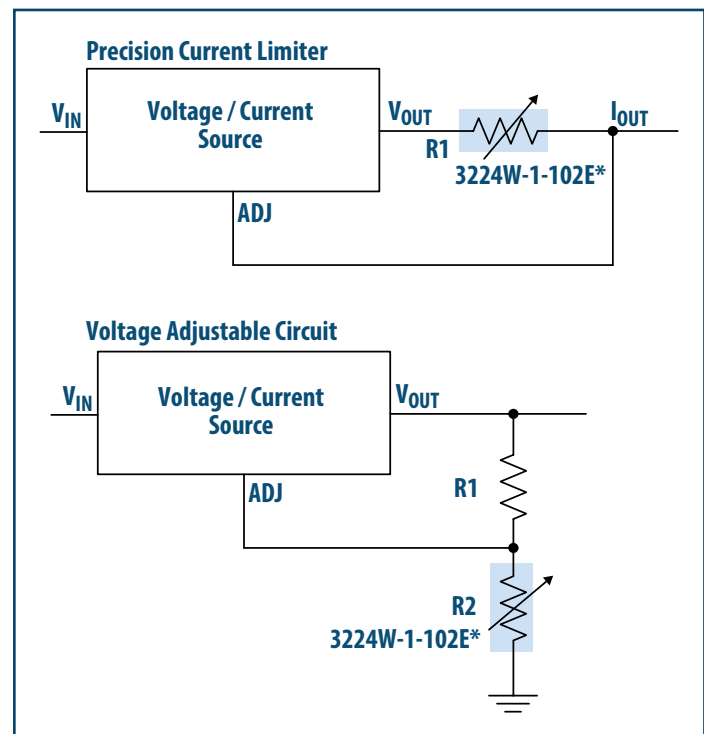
Precision Current Limiter

$V_{IN}$

Voltage / Current Source

$V_{OUT}$

R1

3224W-1-102E*

$I_{OUT}$

ADJ

Voltage Adjustable Circuit

$V_{IN}$

Voltage / Current Source

$V_{OUT}$

ADJ

R1

R2

3224W-1-102E*